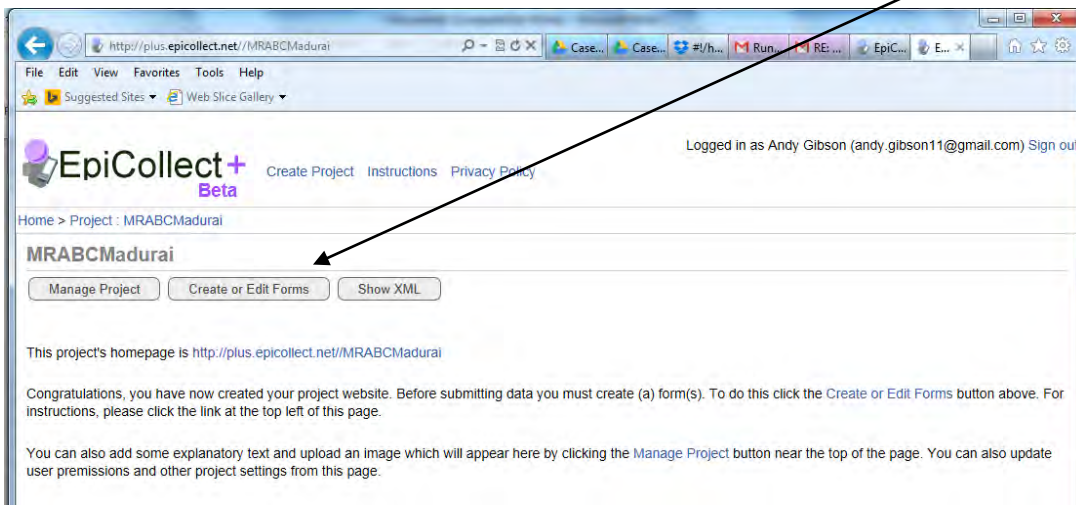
http://plus.epicollect.net//MRABCMadurai

Case... Case... #!/h... Run... RE: ... EpiC... E...

File Edit View Favorites Tools Help

Suggested Sites Web Slice Gallery

EpiCollect+ Beta

Create Project Instructions Privacy Policy

Logged in as Andy Gibson (andy.gibson11@gmail.com) Sign ou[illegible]

Home > Project : MRABCMadurai

MRABCMadurai

Manage Project Create or Edit Forms Show XML

This project's homepage is http://plus.epicollect.net//MRABCMadurai

Congratulations, you have now created your project website. Before submitting data you must create (a) form(s). To do this click the Create or Edit Forms button above. For instructions, please click the link at the top left of this page.

You can also add some explanatory text and upload an image which will appear here by clicking the Manage Project button near the top of the page. You can also update user permissions and other project settings from this page.